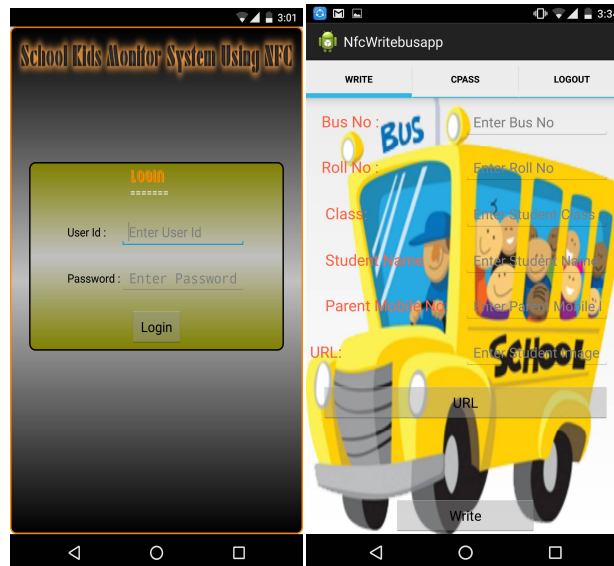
3:01

School Kids Monitor System Using NFC

LOGIN
=======

User Id : Enter User Id

Password : Enter Password

Login

3:3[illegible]

NfcWritebusapp

WRITE
CPASS
LOGOUT

Bus No : Enter Bus No

Roll No : Enter Roll No

Class: Enter Student Class

Student Name Enter Student Name

Parent Mobile No Enter Parent Mobile

URL: Enter Student image

URL

Write

BUS
SCHOOL